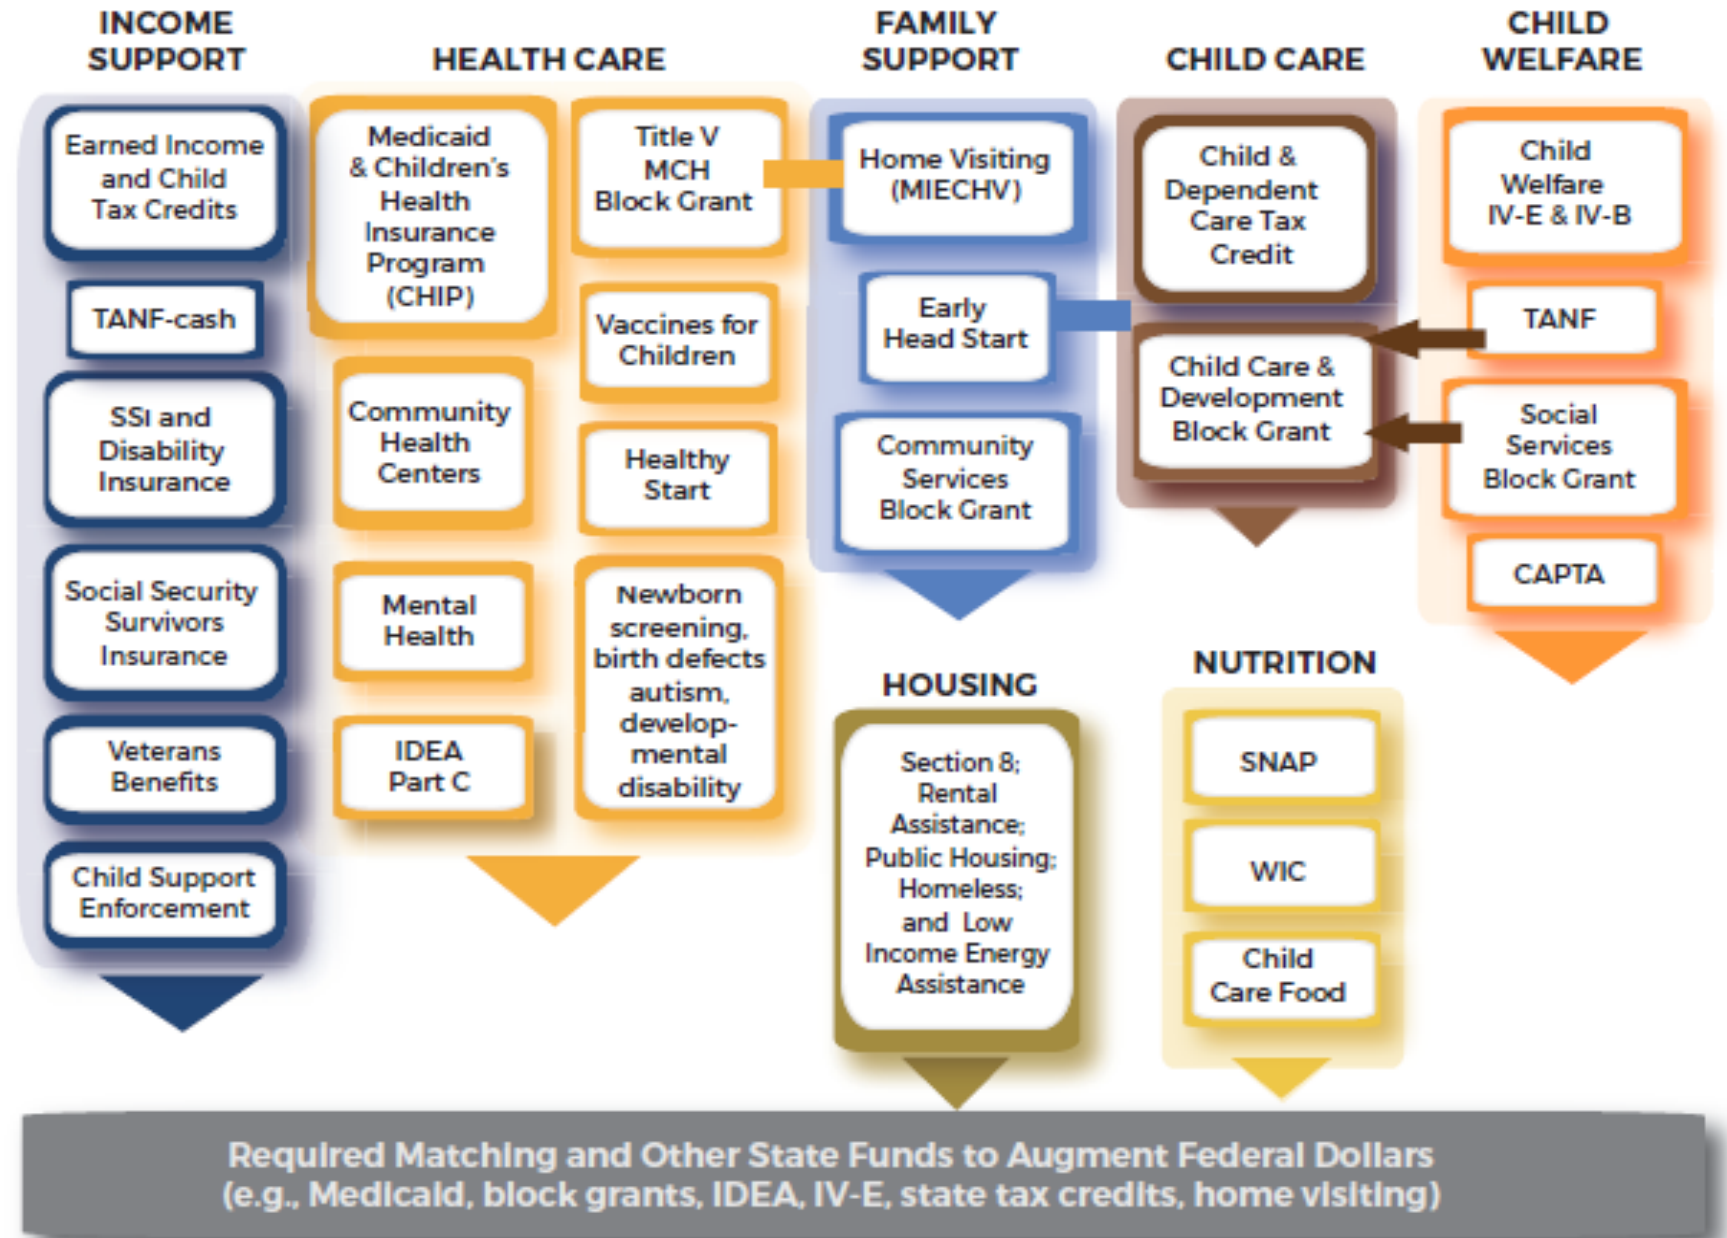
INCOME SUPPORT

Earned Income and Child Tax Credits

TANF-cash

SSI and Disability Insurance

Social Security Survivors Insurance

Veterans Benefits

Child Support Enforcement

HEALTH CARE

Medicaid & Children's Health Insurance Program (CHIP)

Title V MCH Block Grant

Vaccines for Children

Community Health Centers

Healthy Start

Mental Health

Newborn screening, birth defects autism, developmental disability

IDEA Part C

FAMILY SUPPORT

Home Visiting (MIECHV)

Early Head Start

Community Services Block Grant

CHILD CARE

Child & Dependent Care Tax Credit

Child Care & Development Block Grant

CHILD WELFARE

Child Welfare IV-E & IV-B

TANF

Social Services Block Grant

CAPTA

HOUSING

Section 8; Rental Assistance; Public Housing; Homeless; and Low Income Energy Assistance

NUTRITION

SNAP

WIC

Child Care Food

Required Matching and Other State Funds to Augment Federal Dollars (e.g., Medicaid, block grants, IDEA, IV-E, state tax credits, home visiting)